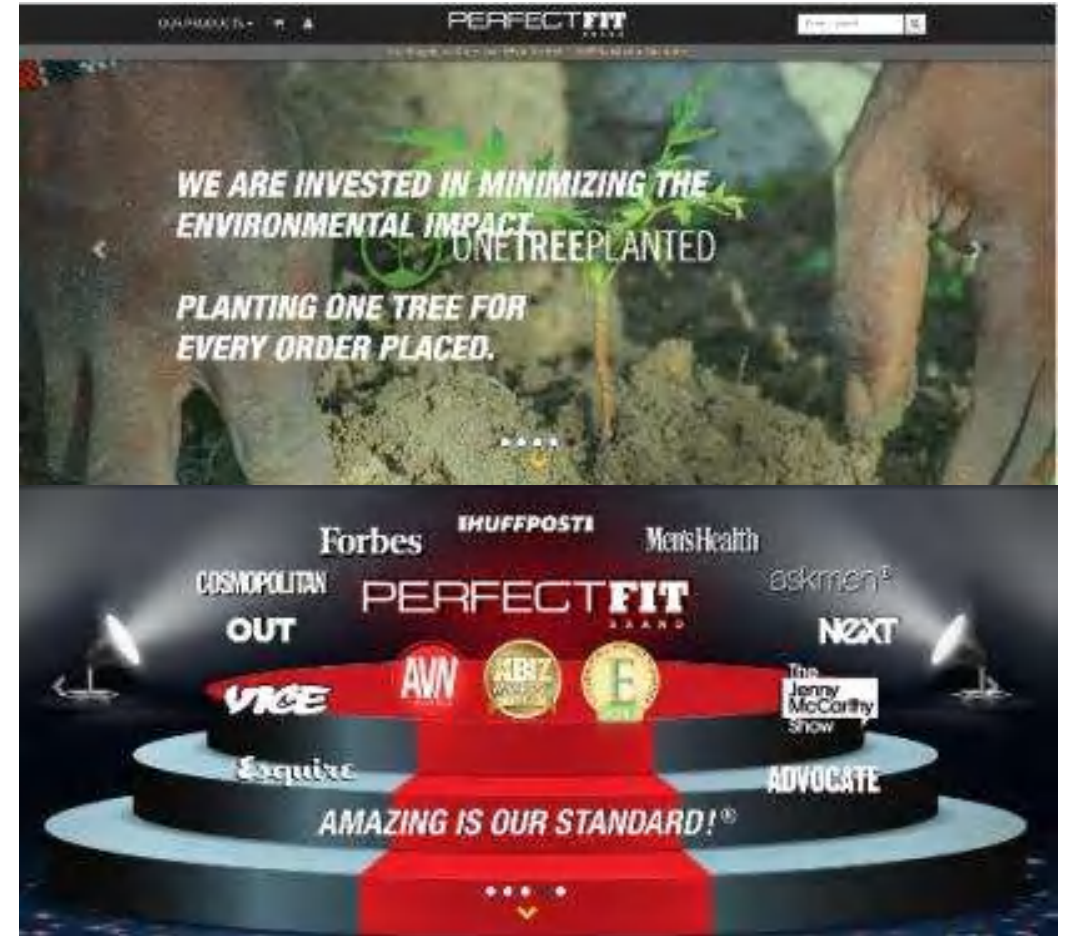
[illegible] PERFECTFIT BRAND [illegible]

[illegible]

WE ARE INVESTED IN MINIMIZING THE ENVIRONMENTAL IMPACT.

ONETREEPLANTED

PLANTING ONE TREE FOR EVERY ORDER PLACED.

Forbes HUFFPOST MensHealth

COSMOPOLITAN PERFECTFIT BRAND askmen

OUT NEXT

VICE AVN XBIZ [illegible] The Jenny McCarthy Show

Esquire ADVOCATE

AMAZING IS OUR STANDARD!®